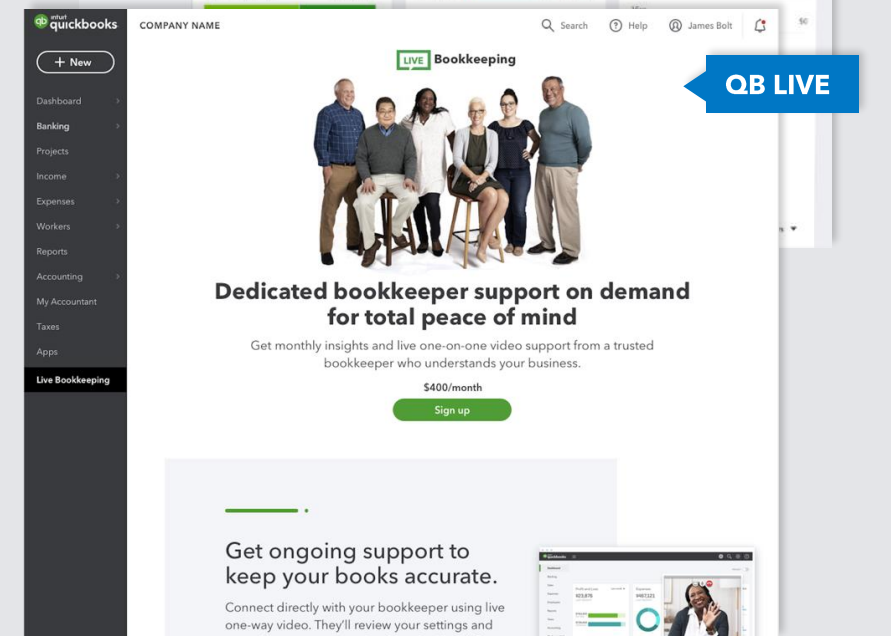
intuit quickbooks

+ New

Dashboard
Banking
Projects
Income
Expenses
Workers
Reports
Accounting
My Accountant
Taxes
Apps
Live Bookkeeping

COMPANY NAME

Search
Help
James Bolt

QB LIVE

LIVE Bookkeeping

Dedicated bookkeeper support on demand for total peace of mind

Get monthly insights and live one-on-one video support from a trusted bookkeeper who understands your business.

$400/month

Sign up

Get ongoing support to keep your books accurate.

Connect directly with your bookkeeper using live one-way video. They'll review your settings and